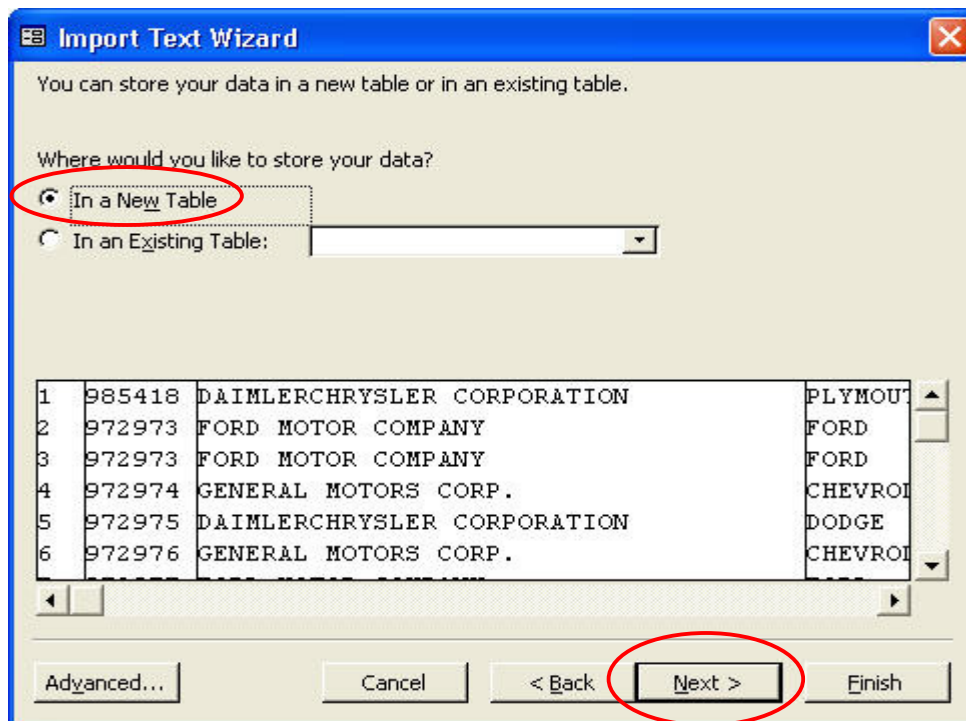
Import Text Wizard

You can store your data in a new table or in an existing table.

Where would you like to store your data?

In a New Table

In an Existing Table:

| | | | |
|---|---|---|---|
| 1 | 985418 | DAIMLERCHRYSLER CORPORATION | PLYMOUT |
| 2 | 972973 | FORD MOTOR COMPANY | FORD |
| 3 | 972973 | FORD MOTOR COMPANY | FORD |
| 4 | 972974 | GENERAL MOTORS CORP. | CHEVROI |
| 5 | 972975 | DAIMLERCHRYSLER CORPORATION | DODGE |
| 6 | 972976 | GENERAL MOTORS CORP. | CHEVROI |
| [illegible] | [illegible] | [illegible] | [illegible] |

Advanced...

Cancel

< Back

Next >

Finish